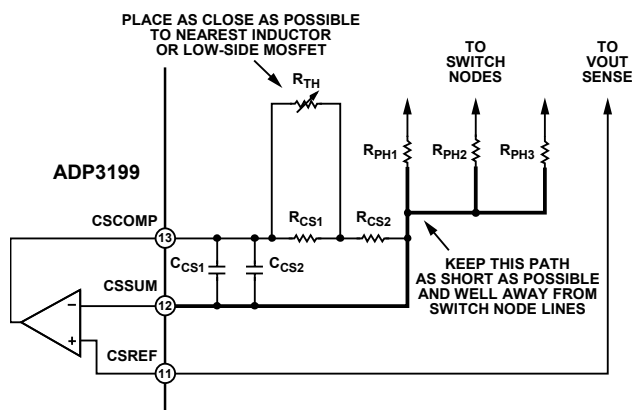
PLACE AS CLOSE AS POSSIBLE TO NEAREST INDUCTOR OR LOW-SIDE MOSFET

TO SWITCH NODES

TO VOUT SENSE

$R_{TH}$

$R_{PH1}$

$R_{PH2}$

$R_{PH3}$

ADP3199

CSCOMP

13

$R_{CS1}$

$R_{CS2}$

$C_{CS1}$

$C_{CS2}$

CSSUM

12

KEEP THIS PATH AS SHORT AS POSSIBLE AND WELL AWAY FROM SWITCH NODE LINES

−

+

CSREF

11